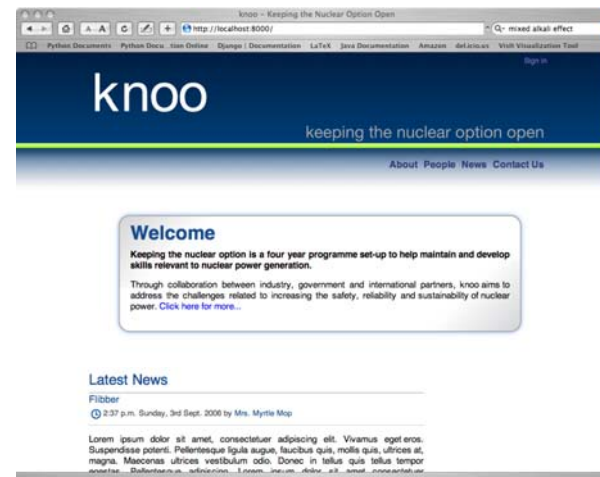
knoo - Keeping the Nuclear Option Open

http://localhost:8000/

Q- mixed alkali effect

Python Documents Python Docu...tion Online Django | Documentation LaTeX Java Documentation Amazon del.icio.us Visit Visualization Tool

Sign in

knoo

keeping the nuclear option open

About People News Contact Us

Welcome

Keeping the nuclear option is a four year programme set-up to help maintain and develop skills relevant to nuclear power generation.

Through collaboration between industry, government and international partners, knoo aims to address the challenges related to increasing the safety, reliability and sustainability of nuclear power. Click here for more...

Latest News

Flibber

2:37 p.m. Sunday, 3rd Sept. 2006 by Mrs. Myrtle Mop

Lorem ipsum dolor sit amet, consectetuer adipiscing elit. Vivamus eget eros. Suspendisse potenti. Pellentesque ligula augue, faucibus quis, mollis quis, ultrices at, magna. Maecenas ultrices vestibulum odio. Donec in tellus quis tellus tempor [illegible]